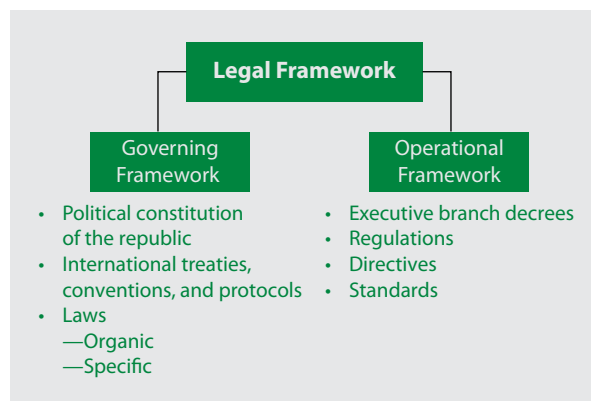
Legal Framework

Governing Framework

- Political constitution of the republic
- International treaties, conventions, and protocols
- Laws
 —Organic
 —Specific

Operational Framework

- Executive branch decrees
- Regulations
- Directives
- Standards